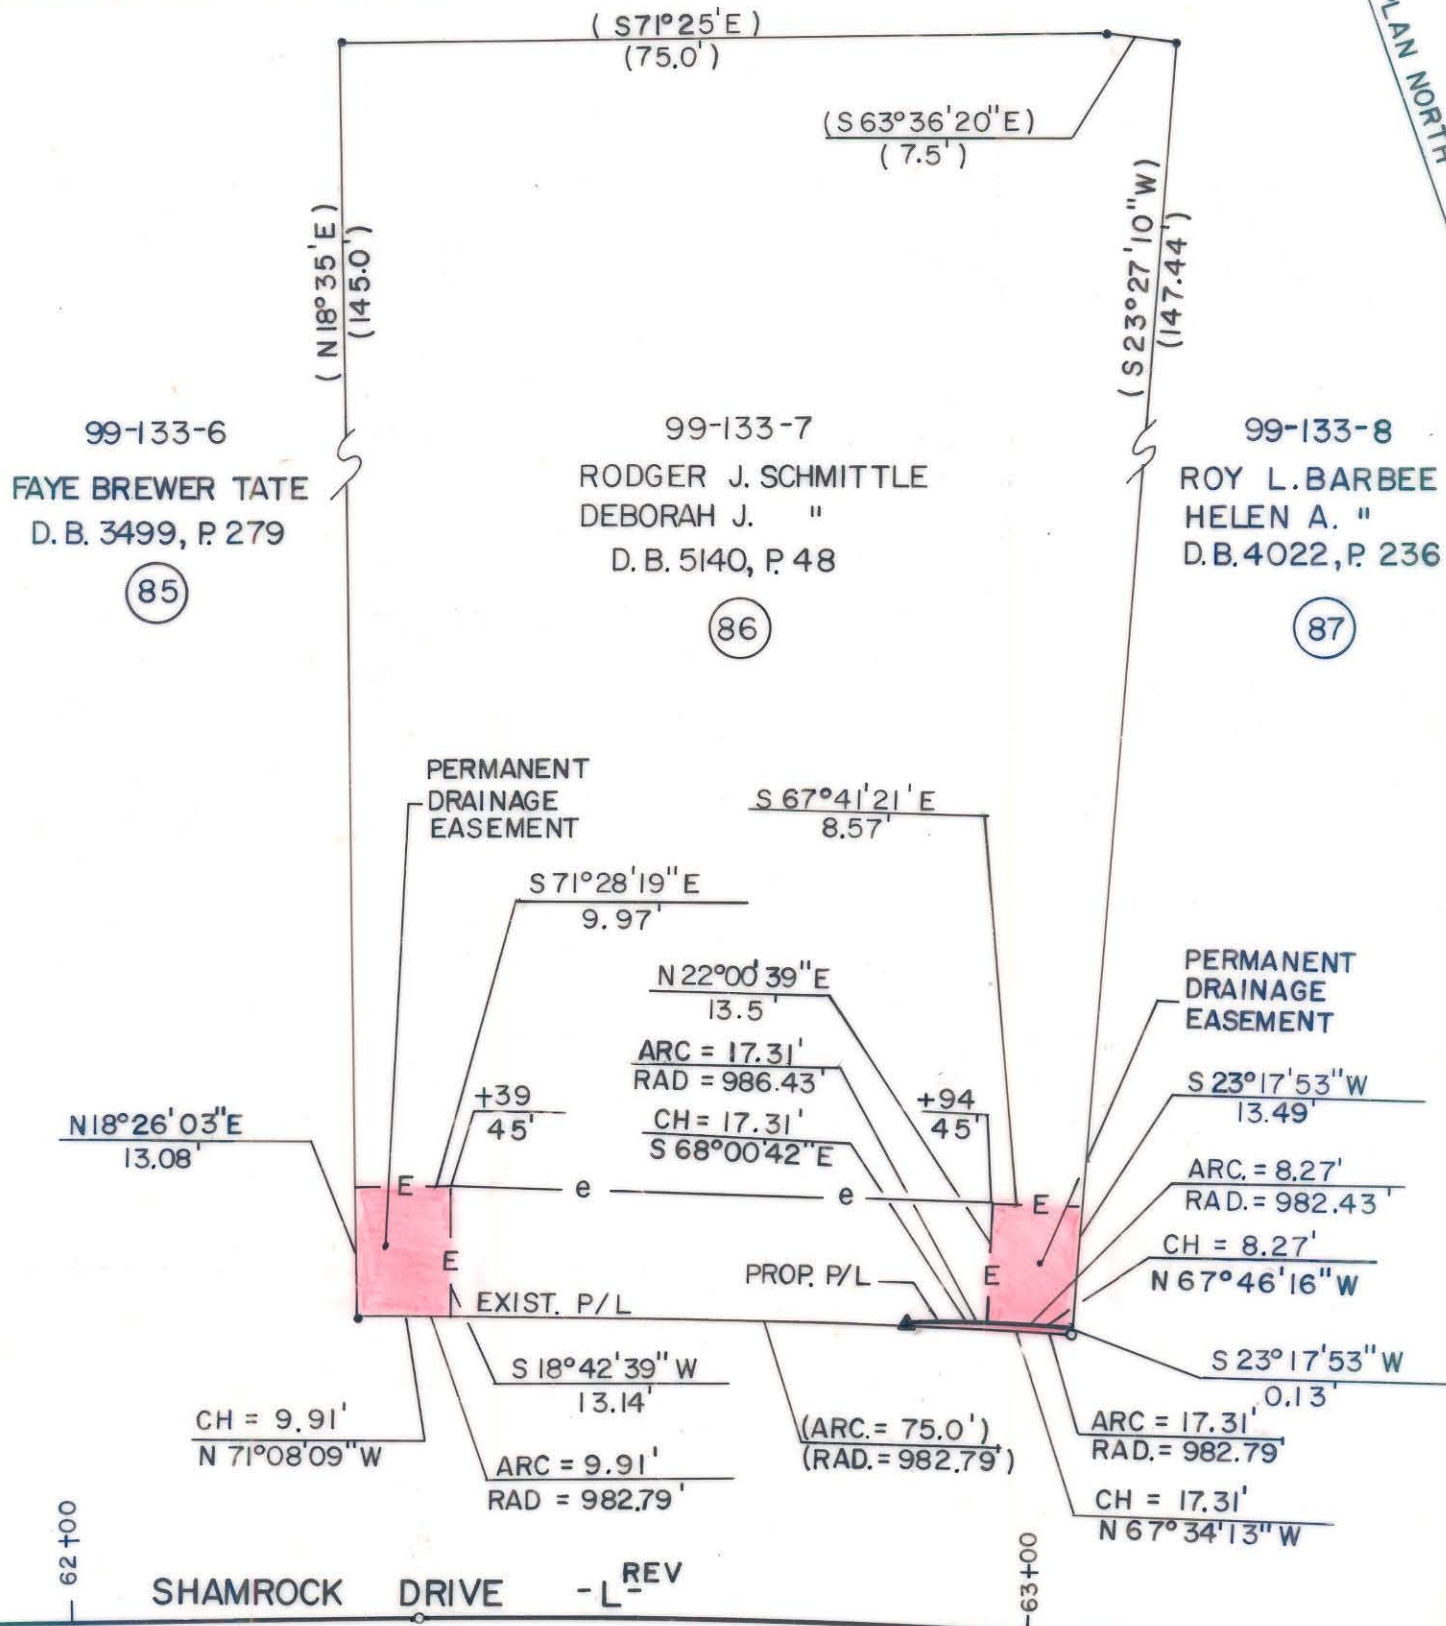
(S71°25'E)
(75.0')

(S63°36'20"E)
(7.5')

LAN NORTH

(N18°35'E)
(145.0')

(S23°27'10"W)
(147.44')

99-133-6
FAYE BREWER TATE
D.B. 3499, P. 279
85

99-133-7
RODGER J. SCHMITTLE
DEBORAH J. "
D.B. 5140, P. 48
86

99-133-8
ROY L. BARBEE
HELEN A. "
D.B. 4022, P. 236
87

PERMANENT
DRAINAGE
EASEMENT

S 67°41'21'E
8.57'

S71°28'19"E
9.97'

N22°00'39"E
13.5'

PERMANENT
DRAINAGE
EASEMENT

ARC = 17.31'
RAD = 986.43'

+39
45'

CH = 17.31'
S 68°00'42"E

+94
45'

S 23°17'53"W
13.49'

N18°26'03"E
13.08'

ARC. = 8.27'
RAD. = 982.43'

E
e
e
E
E
E

CH = 8.27'
N 67°46'16"W

PROP. P/L
EXIST. P/L

S 18°42'39" W
13.14'

S 23°17'53" W
0.13'

CH = 9.91'
N 71°08'09"W

(ARC. = 75.0')
(RAD. = 982.79')

ARC = 17.31'
RAD. = 982.79'

ARC = 9.91'
RAD = 982.79'

CH = 17.31'
N 67°34'13" W

62+00
SHAMROCK DRIVE -L$^{REV}$
63+00